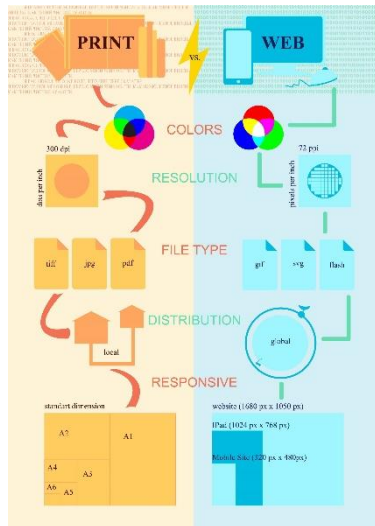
PRINT

VS.

WEB

COLORS

300 dpi

dots per inch

RESOLUTION

72 ppi

pixels per inch

FILE TYPE

tiff

jpg

pdf

gif

svg

flash

DISTRIBUTION

local

global

RESPONSIVE

standart dimension

A7

A1

A4

A3

A6

A5

website (1680 px x 1050 px)

IPad (1024 px x 768 px)

Mobile Site (320 px x 480px)